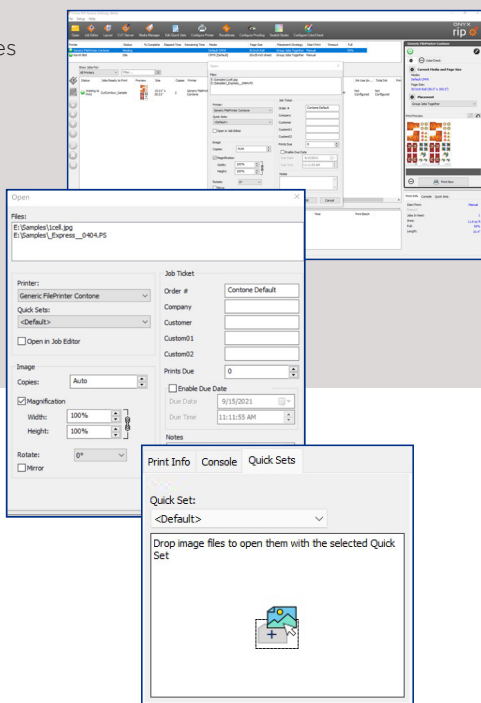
es

ONYX rip

Open

Files:
E:\Samples\1cell.jpg
E:\Samples\_Express__0404.PS

Printer:
Generic FilePrinter Contone
Quick Sets:
<Default>
Open in Job Editor

Image
Copies: Auto
Magnification
Width: 100%
Height: 100%
Rotate: 0°
Mirror

Job Ticket
Order # Contone Default
Company
Customer
Custom01
Custom02
Prints Due 0
Enable Due Date
Due Date 9/15/2021
Due Time 11:11:55 AM
Notes

Print Info Console Quick Sets

Quick Set:
<Default>

Drop image files to open them with the selected Quick Set